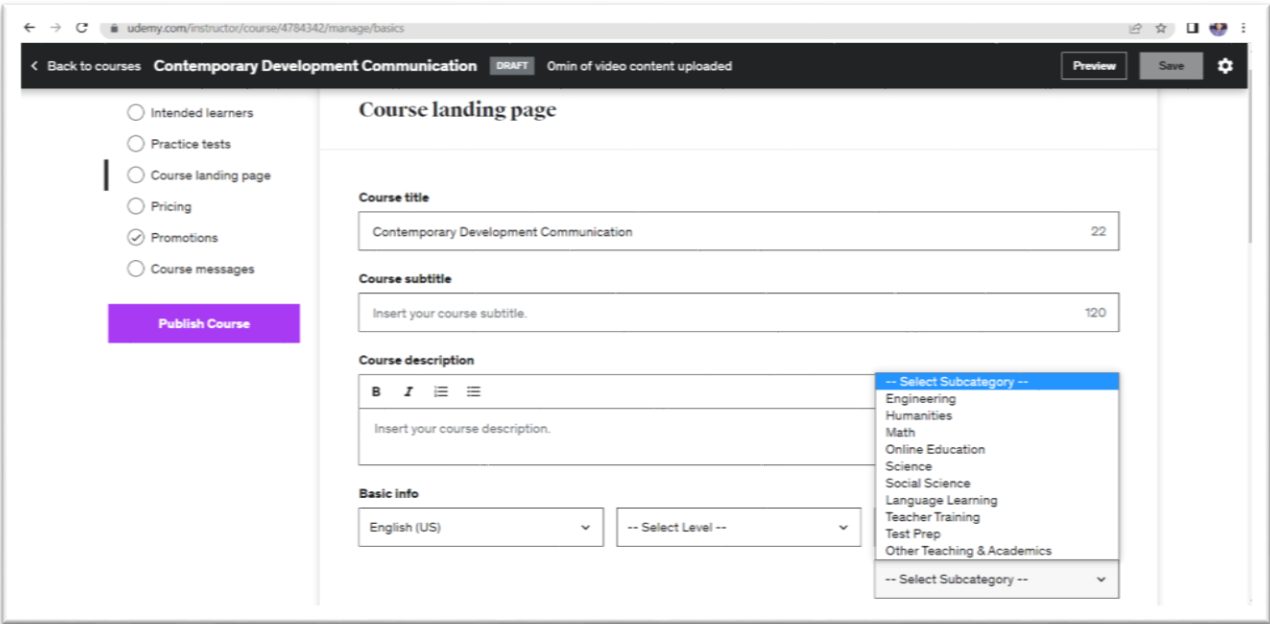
udemy.com/instructor/course/4784342/manage/basics

Back to courses Contemporary Development Communication DRAFT 0min of video content uploaded

Preview Save

Intended learners
Practice tests
Course landing page
Pricing
Promotions
Course messages

Publish Course

Course landing page

Course title

Contemporary Development Communication 22

Course subtitle

Insert your course subtitle. 120

Course description

B I

Insert your course description.

-- Select Subcategory --
Engineering
Humanities
Math
Online Education
Science
Social Science
Language Learning
Teacher Training
Test Prep
Other Teaching & Academics

Basic info

English (US)

-- Select Level --

-- Select Subcategory --